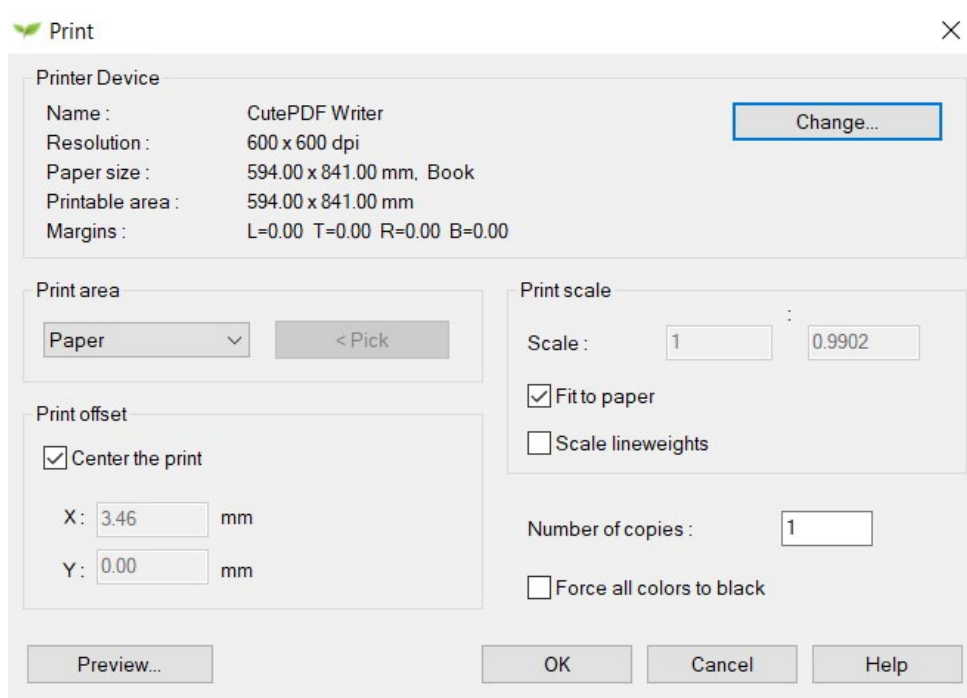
Print
×

Printer Device
Name : CutePDF Writer
Resolution : 600 x 600 dpi
Paper size : 594.00 x 841.00 mm, Book
Printable area : 594.00 x 841.00 mm
Margins : L=0.00 T=0.00 R=0.00 B=0.00
Change...

Print area
Paper
< Pick

Print offset
Center the print
X : 3.46 mm
Y : 0.00 mm

Print scale
Scale : 1 : 0.9902
Fit to paper
Scale lineweights

Number of copies : 1
Force all colors to black

Preview...
OK
Cancel
Help